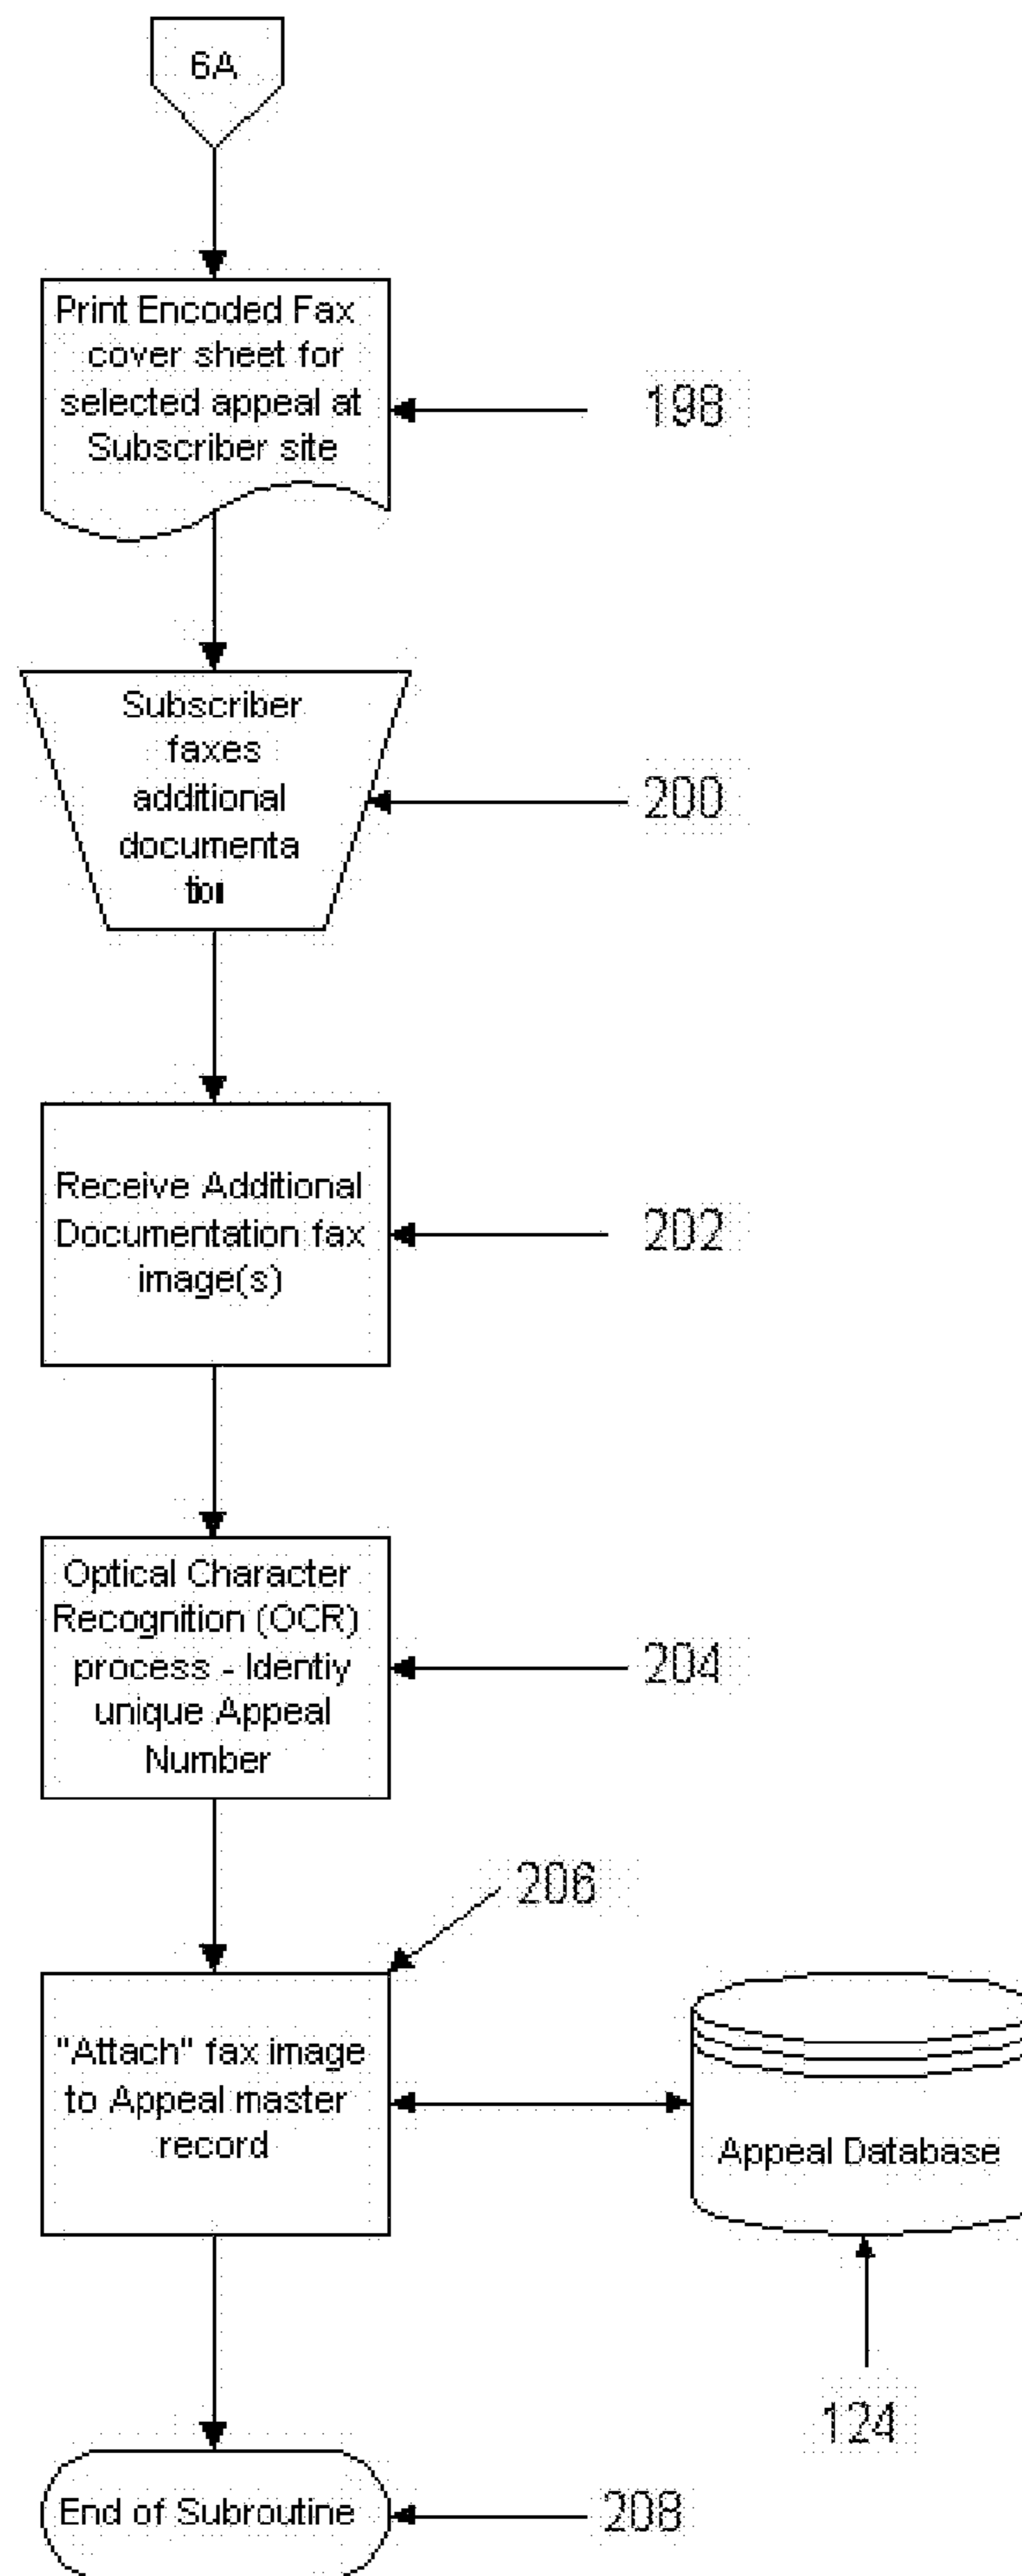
6A

Print Encoded Fax cover sheet for selected appeal at Subscriber site

198

Subscriber faxes additional documenta tioi

200

Receive Additional Documentation fax image(s)

202

Optical Character Recognition (OCR) process - Identiy unique Appeal Number

204

206

"Attach" fax image to Appeal master record

Appeal Database

124

End of Subroutine

208